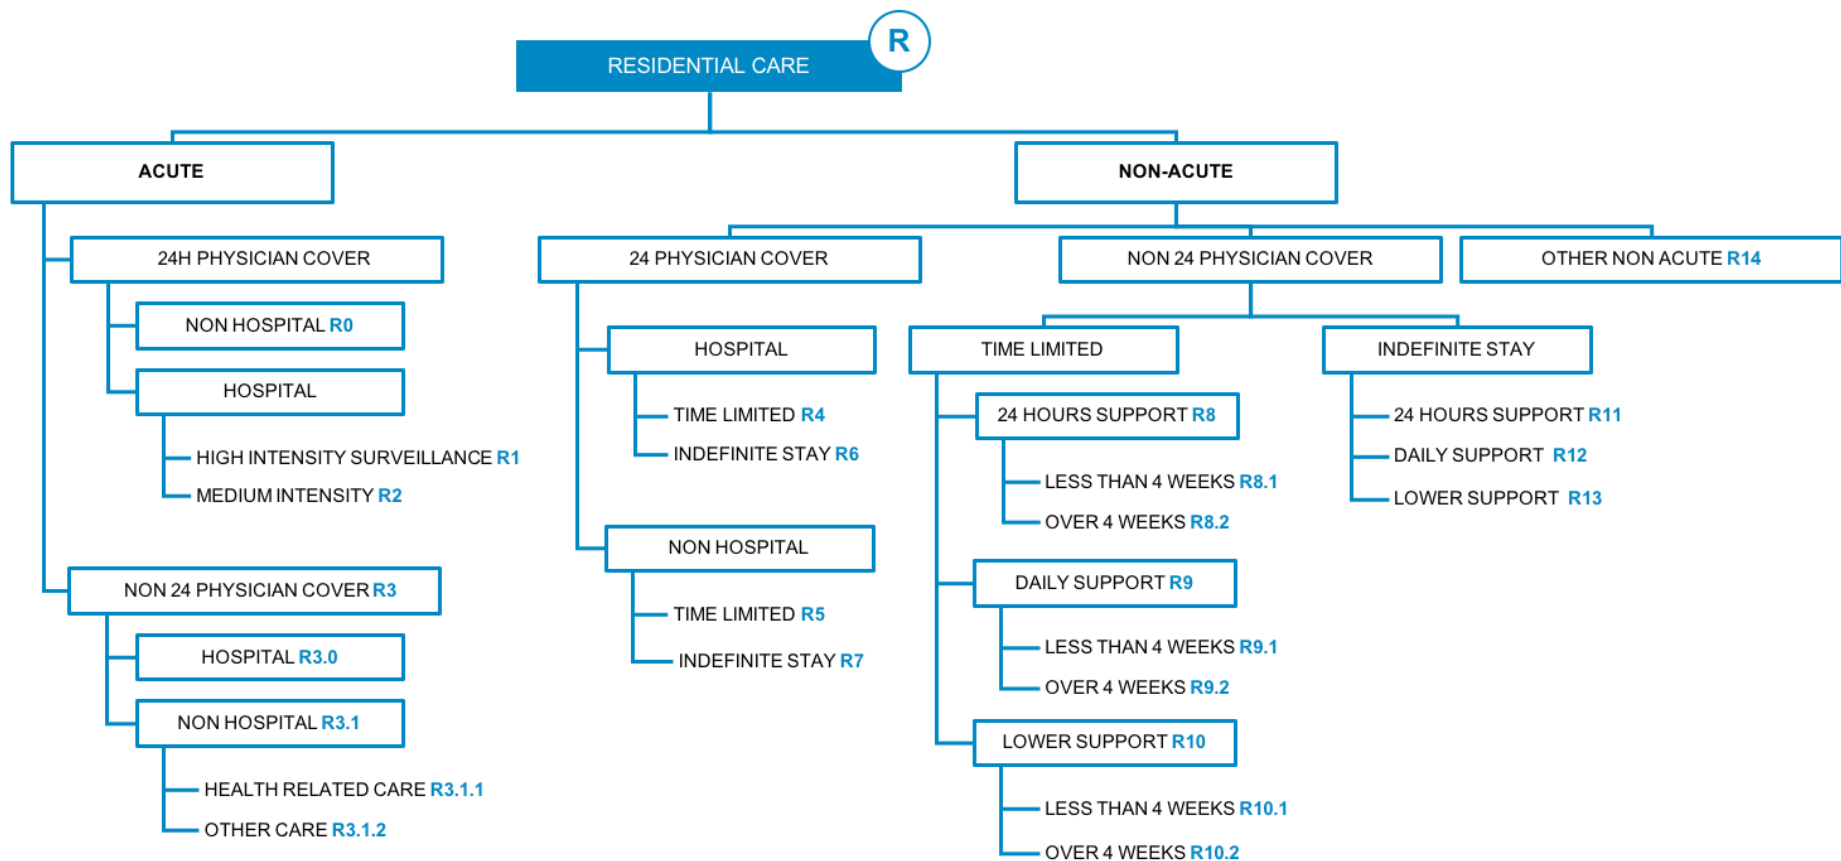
RESIDENTIAL CARE
R

ACUTE

24H PHYSICIAN COVER
NON HOSPITAL R0
HOSPITAL
HIGH INTENSITY SURVEILLANCE R1
MEDIUM INTENSITY R2

NON 24 PHYSICIAN COVER R3
HOSPITAL R3.0
NON HOSPITAL R3.1
HEALTH RELATED CARE R3.1.1
OTHER CARE R3.1.2

NON-ACUTE

24 PHYSICIAN COVER
HOSPITAL
TIME LIMITED R4
INDEFINITE STAY R6
NON HOSPITAL
TIME LIMITED R5
INDEFINITE STAY R7

NON 24 PHYSICIAN COVER
TIME LIMITED
24 HOURS SUPPORT R8
LESS THAN 4 WEEKS R8.1
OVER 4 WEEKS R8.2
DAILY SUPPORT R9
LESS THAN 4 WEEKS R9.1
OVER 4 WEEKS R9.2
LOWER SUPPORT R10
LESS THAN 4 WEEKS R10.1
OVER 4 WEEKS R10.2

INDEFINITE STAY
24 HOURS SUPPORT R11
DAILY SUPPORT R12
LOWER SUPPORT R13

OTHER NON ACUTE R14